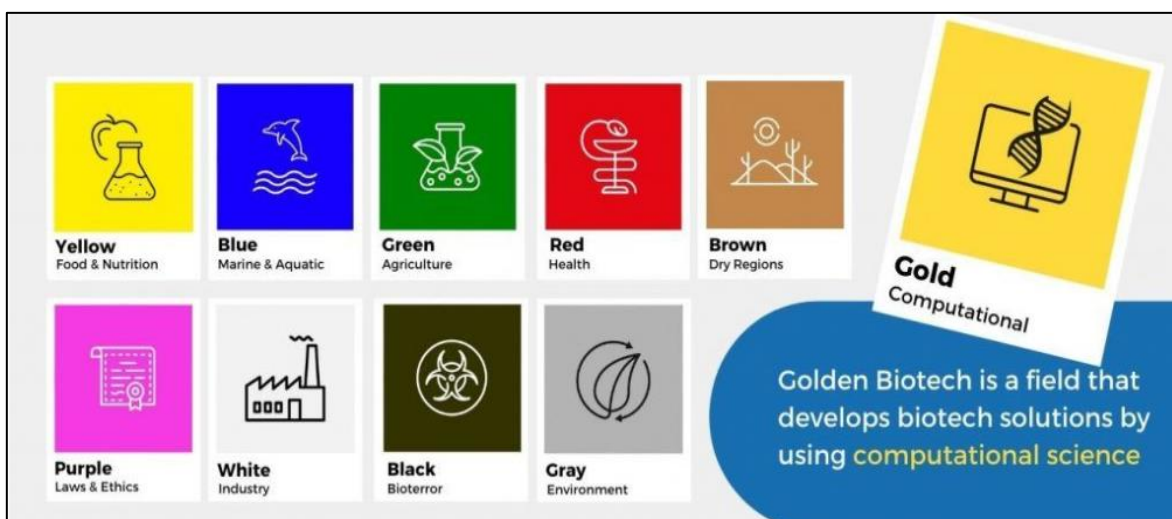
Yellow
Food & Nutrition

Blue
Marine & Aquatic

Green
Agriculture

Red
Health

Brown
Dry Regions

Gold
Computational

Purple
Laws & Ethics

White
Industry

Black
Bioterror

Gray
Environment

Golden Biotech is a field that develops biotech solutions by using computational science